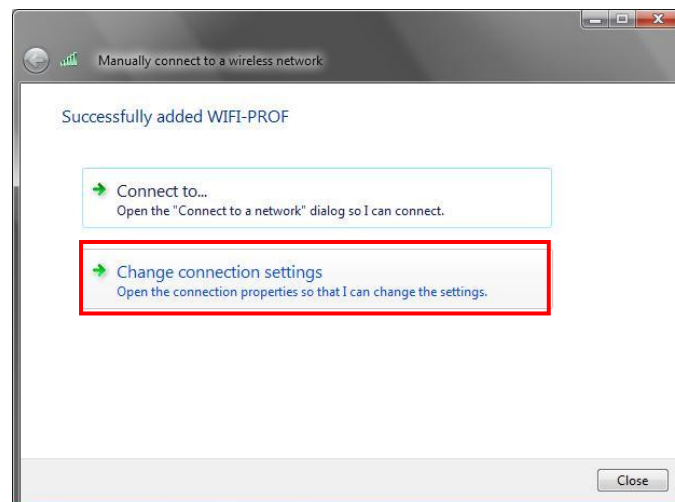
Manually connect to a wireless network

Successfully added WIFI-PROF

Connect to...
Open the "Connect to a network" dialog so I can connect.

Change connection settings
Open the connection properties so that I can change the settings.

Close